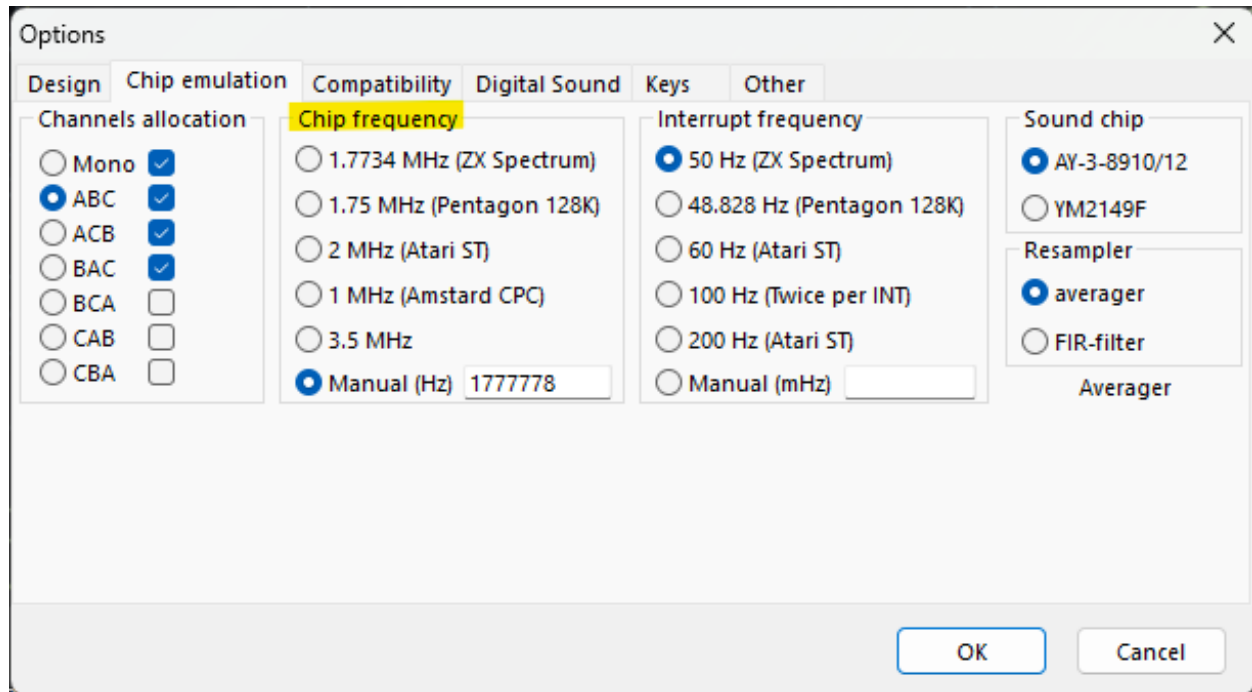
Options

Design | Chip emulation | Compatibility | Digital Sound | Keys | Other

Channels allocation
Mono
ABC
ACB
BAC
BCA
CAB
CBA

Chip frequency
1.7734 MHz (ZX Spectrum)
1.75 MHz (Pentagon 128K)
2 MHz (Atari ST)
1 MHz (Amstard CPC)
3.5 MHz
Manual (Hz) 1777778

Interrupt frequency
50 Hz (ZX Spectrum)
48.828 Hz (Pentagon 128K)
60 Hz (Atari ST)
100 Hz (Twice per INT)
200 Hz (Atari ST)
Manual (mHz)

Sound chip
AY-3-8910/12
YM2149F

Resampler
averager
FIR-filter

Averager

OK
Cancel